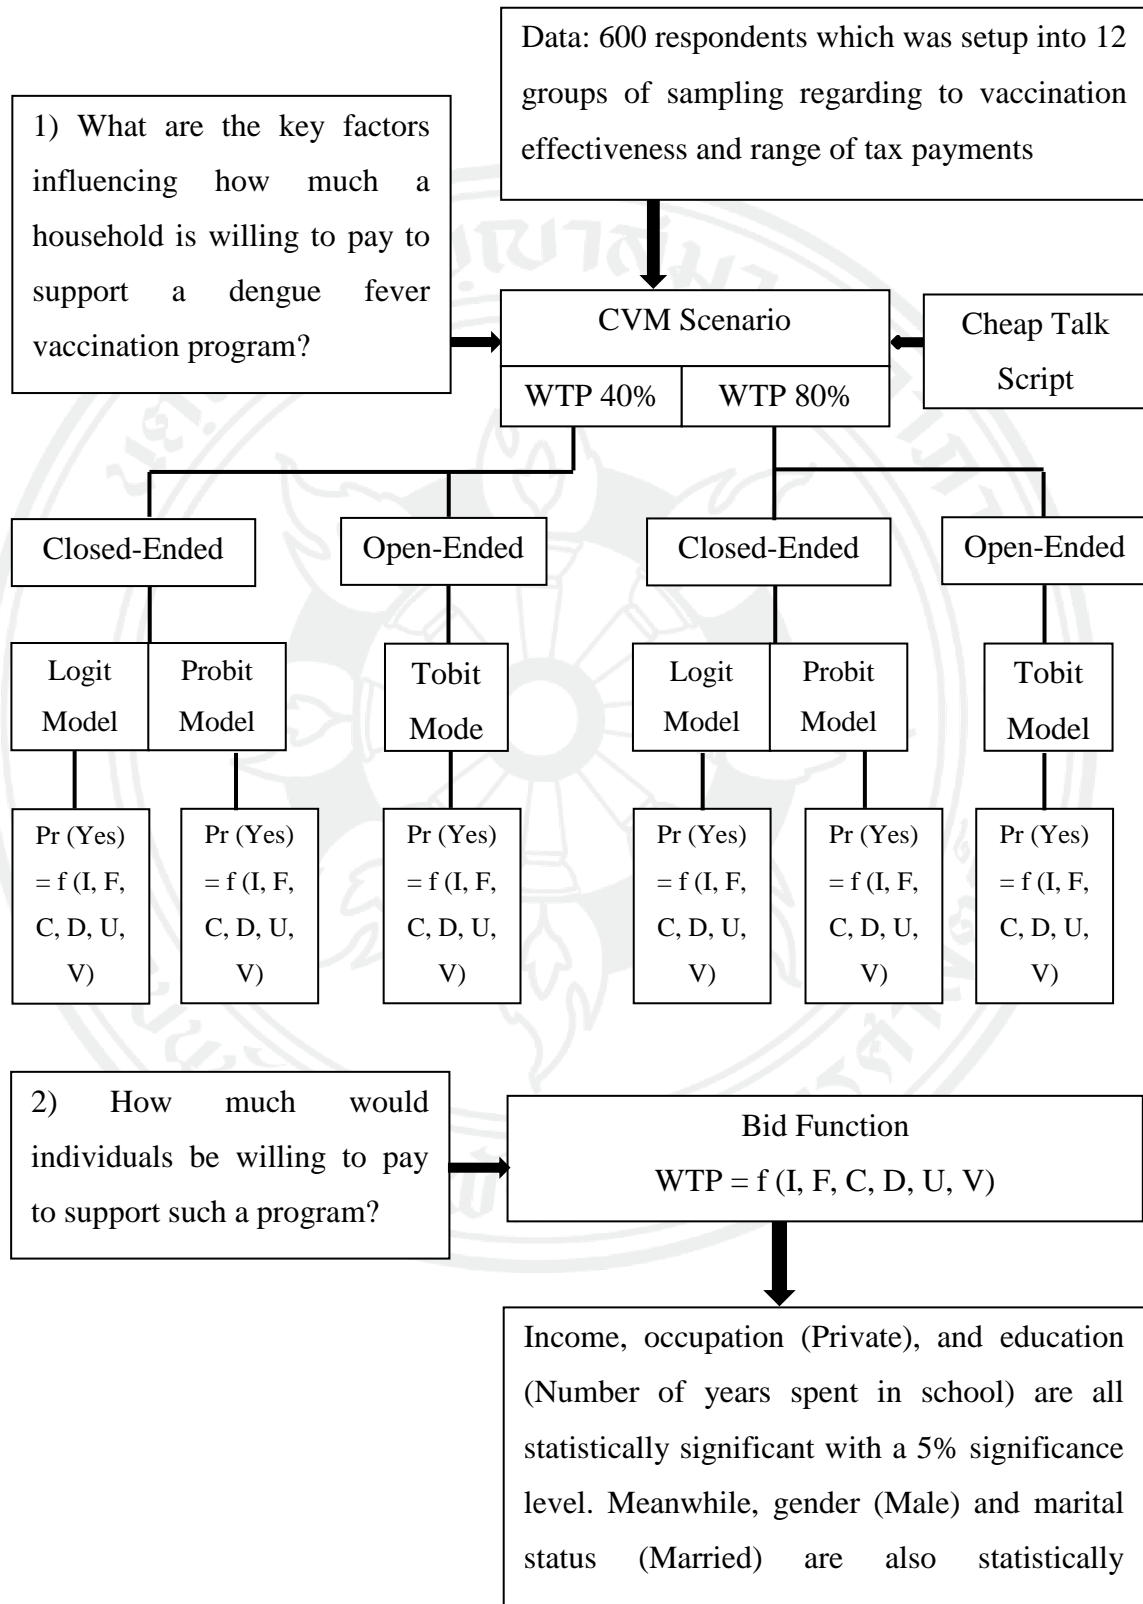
Data: 600 respondents which was setup into 12 groups of sampling regarding to vaccination effectiveness and range of tax payments

1) What are the key factors influencing how much a household is willing to pay to support a dengue fever vaccination program?

CVM Scenario

Cheap Talk Script

WTP 40%

WTP 80%

Closed-Ended

Open-Ended

Closed-Ended

Open-Ended

Logit Model

Probit Model

Tobit Mode

Logit Model

Probit Model

Tobit Model

Pr (Yes) = f (I, F, C, D, U, V)

Pr (Yes) = f (I, F, C, D, U, V)

Pr (Yes) = f (I, F, C, D, U, V)

Pr (Yes) = f (I, F, C, D, U, V)

Pr (Yes) = f (I, F, C, D, U, V)

Pr (Yes) = f (I, F, C, D, U, V)

2) How much would individuals be willing to pay to support such a program?

Bid Function
WTP = f (I, F, C, D, U, V)

Income, occupation (Private), and education (Number of years spent in school) are all statistically significant with a 5% significance level. Meanwhile, gender (Male) and marital status (Married) are also statistically